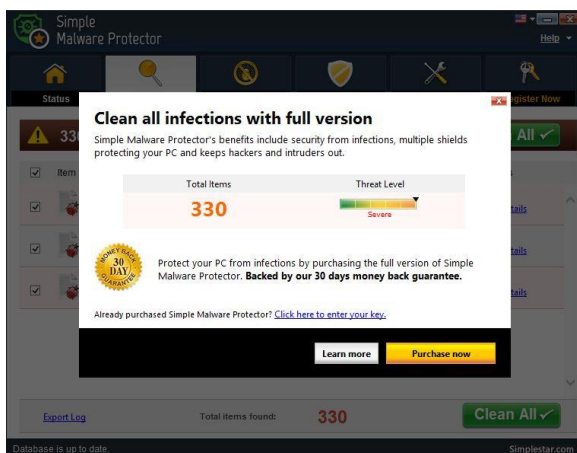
Simple
Malware Protector

Help

Status

egister Now

33

All

Item

tails

tails

tails

Clean all infections with full version

Simple Malware Protector's benefits include security from infections, multiple shields protecting your PC and keeps hackers and intruders out.

| Total Items | Threat Level |
|---|---|
| 330 | Severe |

MONEY BACK 30 DAY GUARANTEE

Protect your PC from infections by purchasing the full version of Simple Malware Protector. **Backed by our 30 days money back guarantee.**

Already purchased Simple Malware Protector? Click here to enter your key.

Learn more

Purchase now

Export Log

Total items found:

330

Clean All

Database is up to date.

Simplestar.com